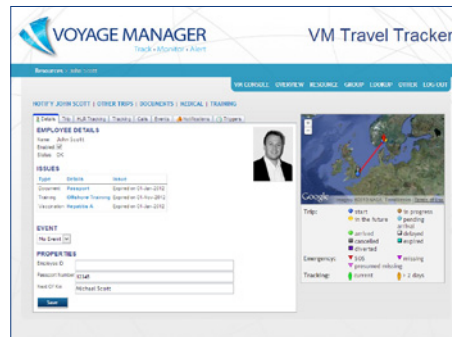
VOYAGE MANAGER
Track • Monitor • Alert

VM Travel Tracker

Resources » John Scott

VM CONSOLE | OVERVIEW | RESOURCE | GROUP | LOOKUP | OTHER | LOG OUT

NOTIFY JOHN SCOTT | OTHER TRIPS | DOCUMENTS | MEDICAL | TRAINING

Details | Trip | Full Tracking | Tracking | Calls | Events | Notifications | Triggers

EMPLOYEE DETAILS
Name: John Scott
Enabled: ☑
Status: OK

ISSUES

| Type | Details | Issue |
|---|---|---|
| Document | Passport | Expired on 01-Jan-2012 |
| Training | Offshore Training | Expired on 01-Nov-2012 |
| Vaccination | Hepatitis A | Expired on 01-Jan-2012 |

EVENT
No Event

PROPERTIES
Employee ID
Passport Number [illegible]
Next Of Kin Michael Scott

Save

Google

| Trip: | start | in progress |
|---|---|---|
| | in the future | pending arrival |
| | arrived | delayed |
| | cancelled | expired |
| | diverted | |
| Emergency: | SOS | missing |
| | presumed missing | |
| Tracking: | current | > 2 days |